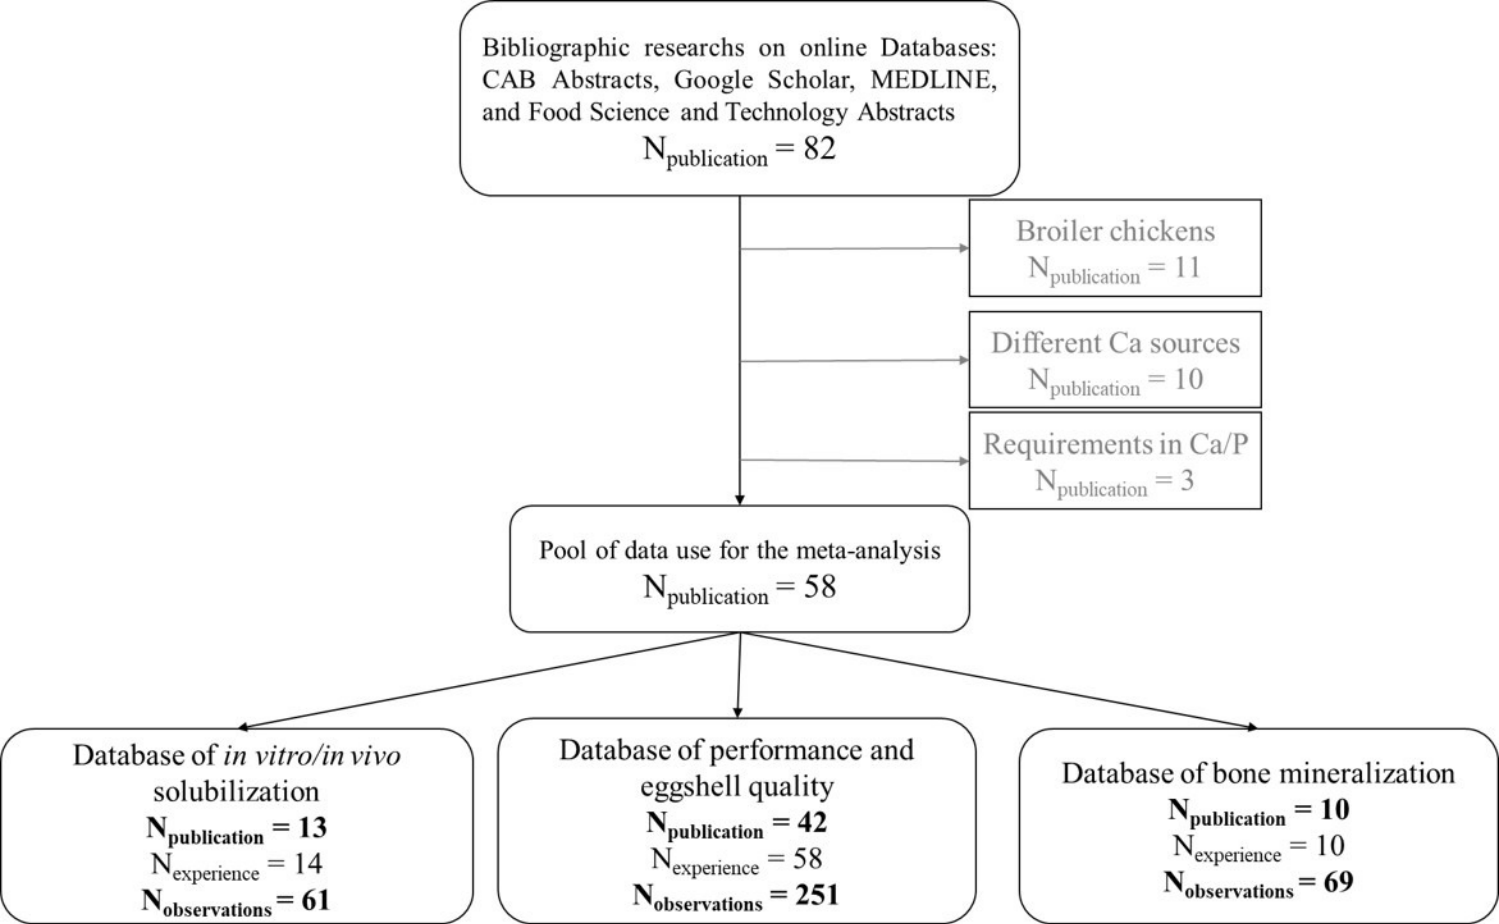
Bibliographic researches on online Databases: CAB Abstracts, Google Scholar, MEDLINE, and Food Science and Technology Abstracts
$N_{publication} = 82$

Broiler chickens
$N_{publication} = 11$

Different Ca sources
$N_{publication} = 10$

Requirements in Ca/P
$N_{publication} = 3$

Pool of data use for the meta-analysis
$N_{publication} = 58$

Database of *in vitro*/*in vivo* solubilization
$\mathbf{N_{publication} = 13}$
$N_{experience} = 14$
$\mathbf{N_{observations} = 61}$

Database of performance and eggshell quality
$\mathbf{N_{publication} = 42}$
$N_{experience} = 58$
$\mathbf{N_{observations} = 251}$

Database of bone mineralization
$\mathbf{N_{publication} = 10}$
$N_{experience} = 10$
$\mathbf{N_{observations} = 69}$